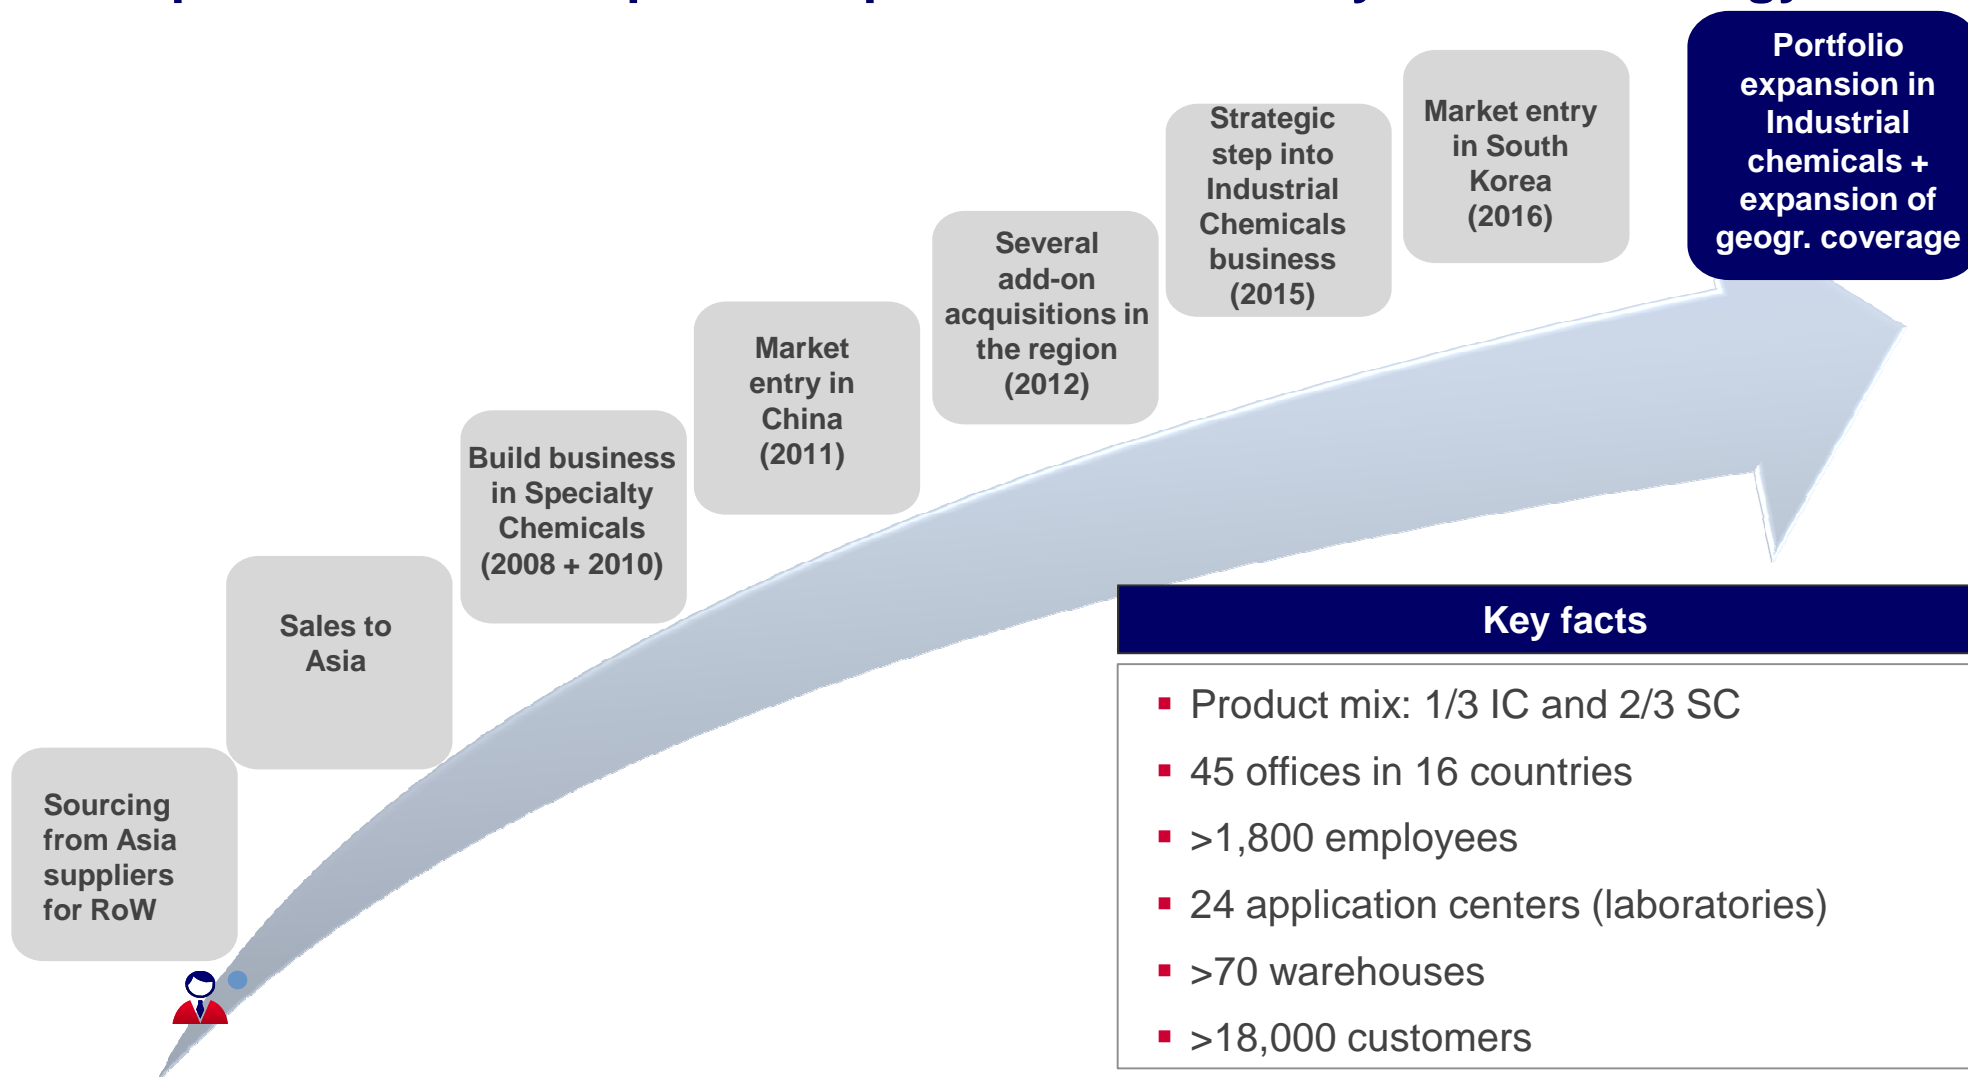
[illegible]

Sourcing from Asia suppliers for RoW

Sales to Asia

Build business in Specialty Chemicals (2008 + 2010)

Market entry in China (2011)

Several add-on acquisitions in the region (2012)

Strategic step into Industrial Chemicals business (2015)

Market entry in South Korea (2016)

Portfolio expansion in Industrial chemicals + expansion of geogr. coverage

Key facts

- Product mix: 1/3 IC and 2/3 SC
- 45 offices in 16 countries
- >1,800 employees
- 24 application centers (laboratories)
- >70 warehouses
- >18,000 customers